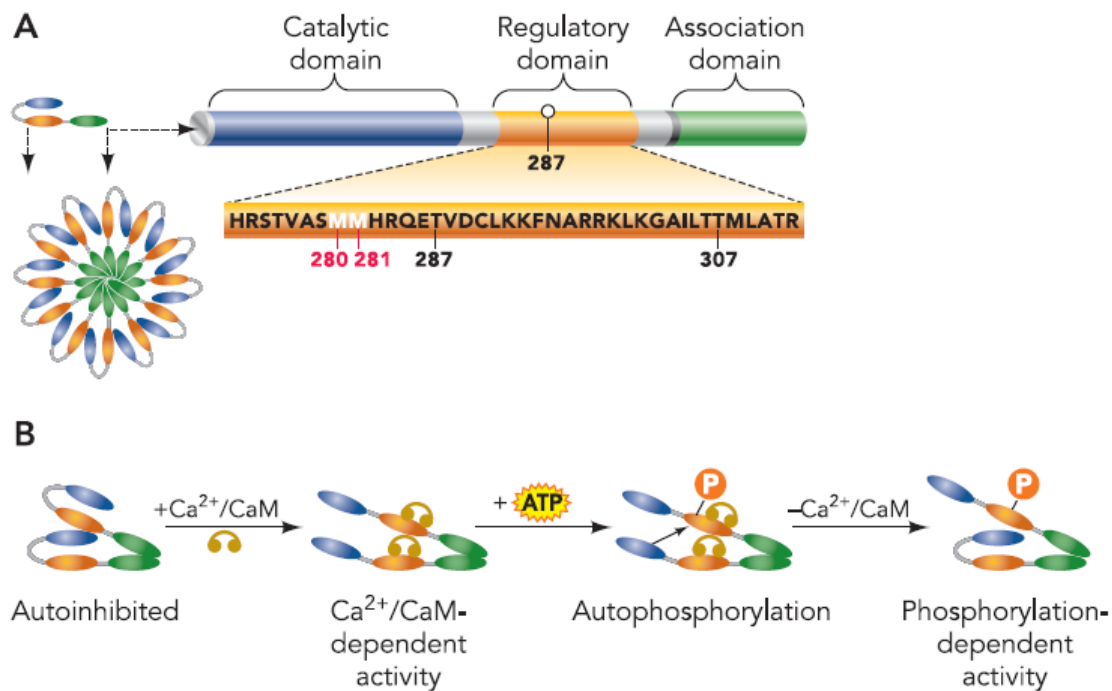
A

Catalytic domain

Regulatory domain

Association domain

287

HRSTVASMMHRQETVDCLKKFNARRKLKGAILTTMLATR

280 281 287 307

B

$+Ca^{2+}/CaM$

+ ATP

$-Ca^{2+}/CaM$

P

P

Autoinhibited

$Ca^{2+}/CaM$-dependent activity

Autophosphorylation

Phosphorylation-dependent activity